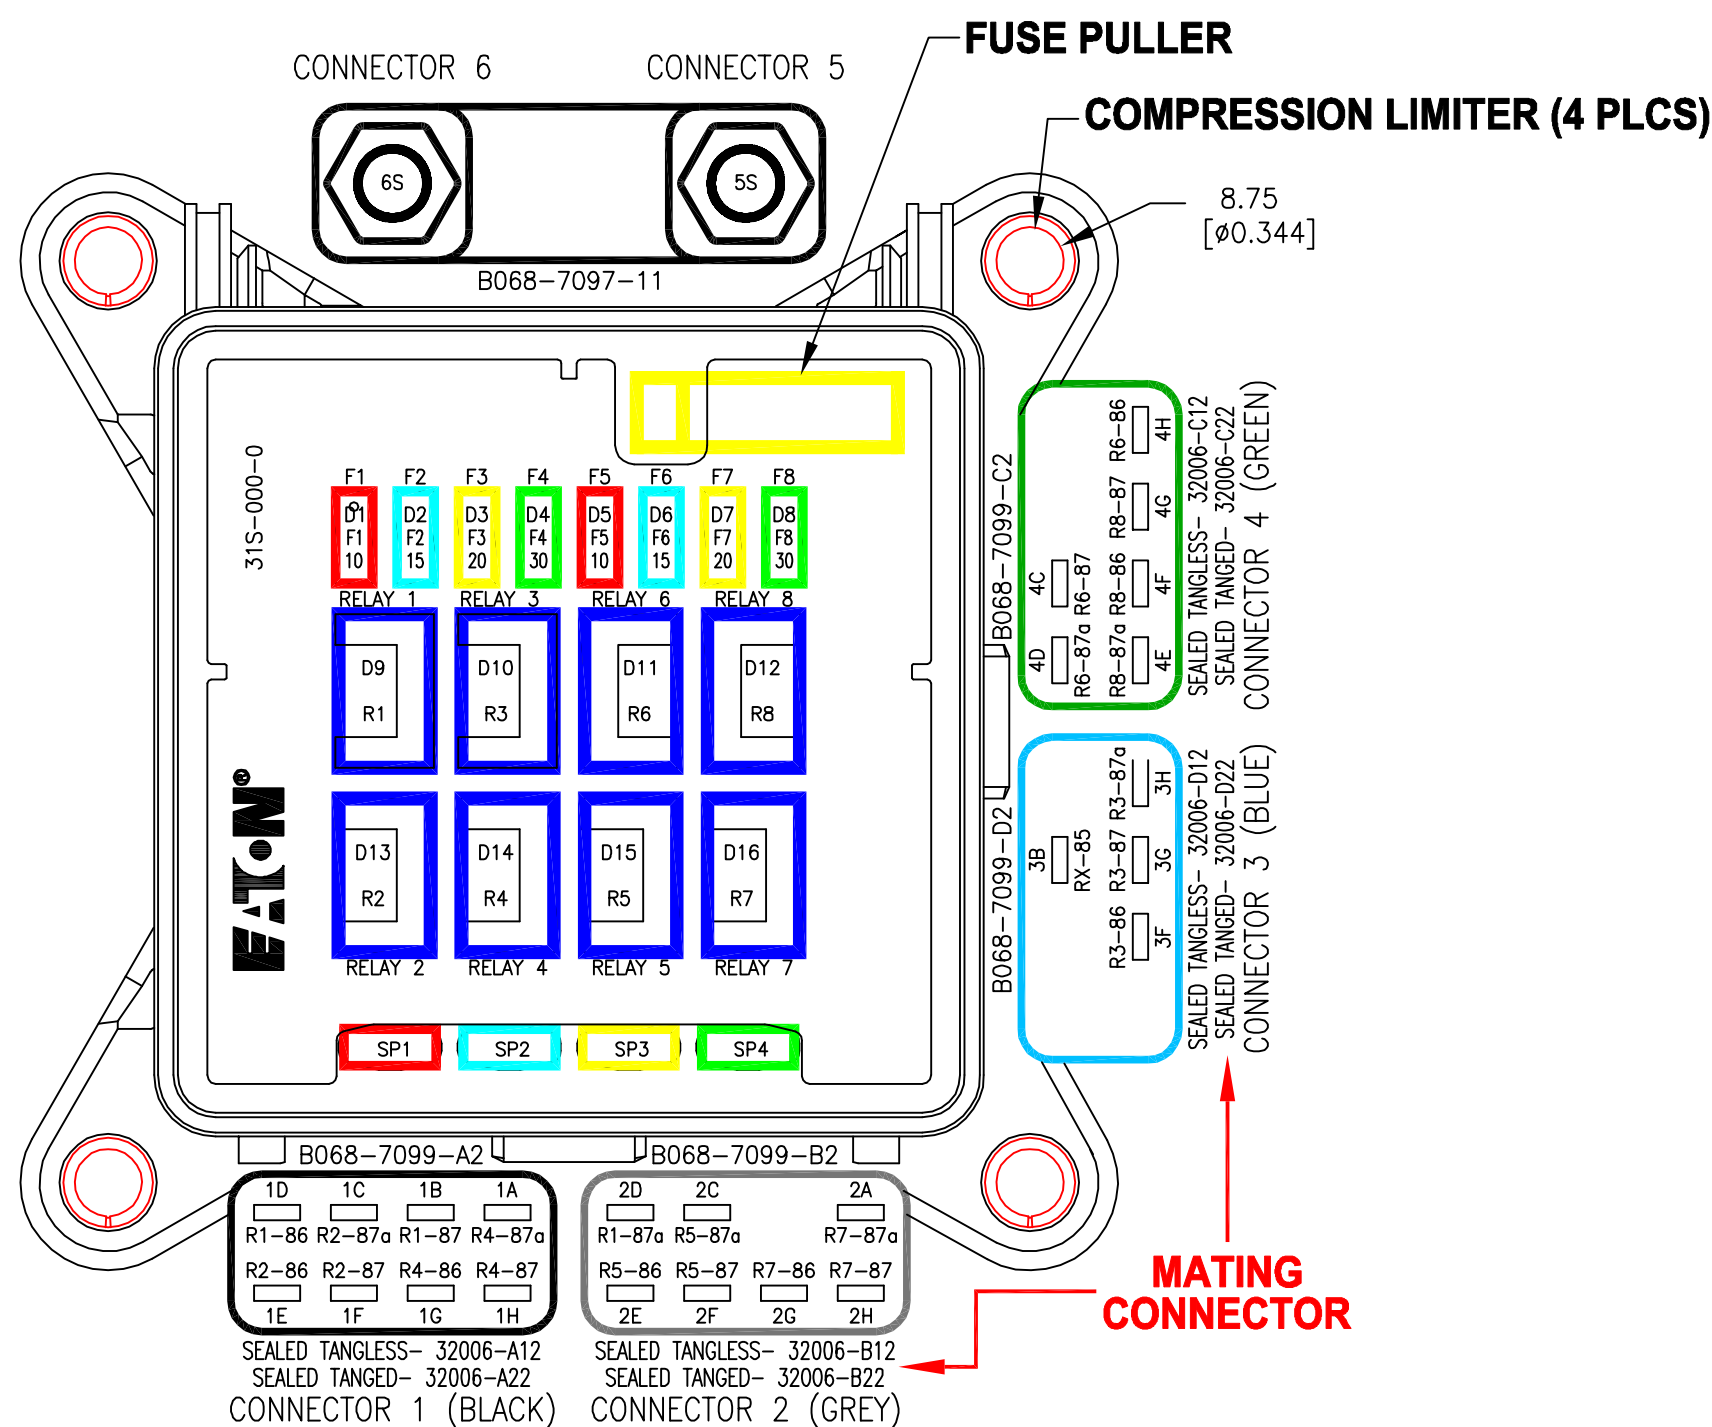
FUSE PULLER

CONNECTOR 6
CONNECTOR 5

COMPRESSION LIMITER (4 PLCS)

6S
5S

8.75
[ø0.344]

B068-7097-11

31S-000-0

F1 F2 F3 F4 F5 F6 F7 F8

D1 F1 10
D2 F2 15
D3 F3 20
D4 F4 30
D5 F5 10
D6 F6 15
D7 F7 20
D8 F8 30

RELAY 1 RELAY 3 RELAY 6 RELAY 8

D9 R1
D10 R3
D11 R6
D12 R8

D13 R2
D14 R4
D15 R5
D16 R7

RELAY 2 RELAY 4 RELAY 5 RELAY 7

EATON

SP1 SP2 SP3 SP4

B068-7099-C2

4C 4D R6-87 R6-87a R8-87a R8-86 R8-87 R6-86 4E 4F 4G 4H

SEALED TANGLESS- 32006-C12
SEALED TANGED- 32006-C22
CONNECTOR 4 (GREEN)

B068-7099-D2

3B RX-85 R3-86 R3-87 R3-87a 3F 3G 3H

SEALED TANGLESS- 32006-D12
SEALED TANGED- 32006-D22
CONNECTOR 3 (BLUE)

B068-7099-A2
B068-7099-B2

1D 1C 1B 1A
R1-86 R2-87a R1-87 R4-87a
R2-86 R2-87 R4-86 R4-87
1E 1F 1G 1H

2D 2C 2A
R1-87a R5-87a R7-87a
R5-86 R5-87 R7-86 R7-87
2E 2F 2G 2H

SEALED TANGLESS- 32006-A12
SEALED TANGED- 32006-A22
CONNECTOR 1 (BLACK)

SEALED TANGLESS- 32006-B12
SEALED TANGED- 32006-B22
CONNECTOR 2 (GREY)

MATING
CONNECTOR